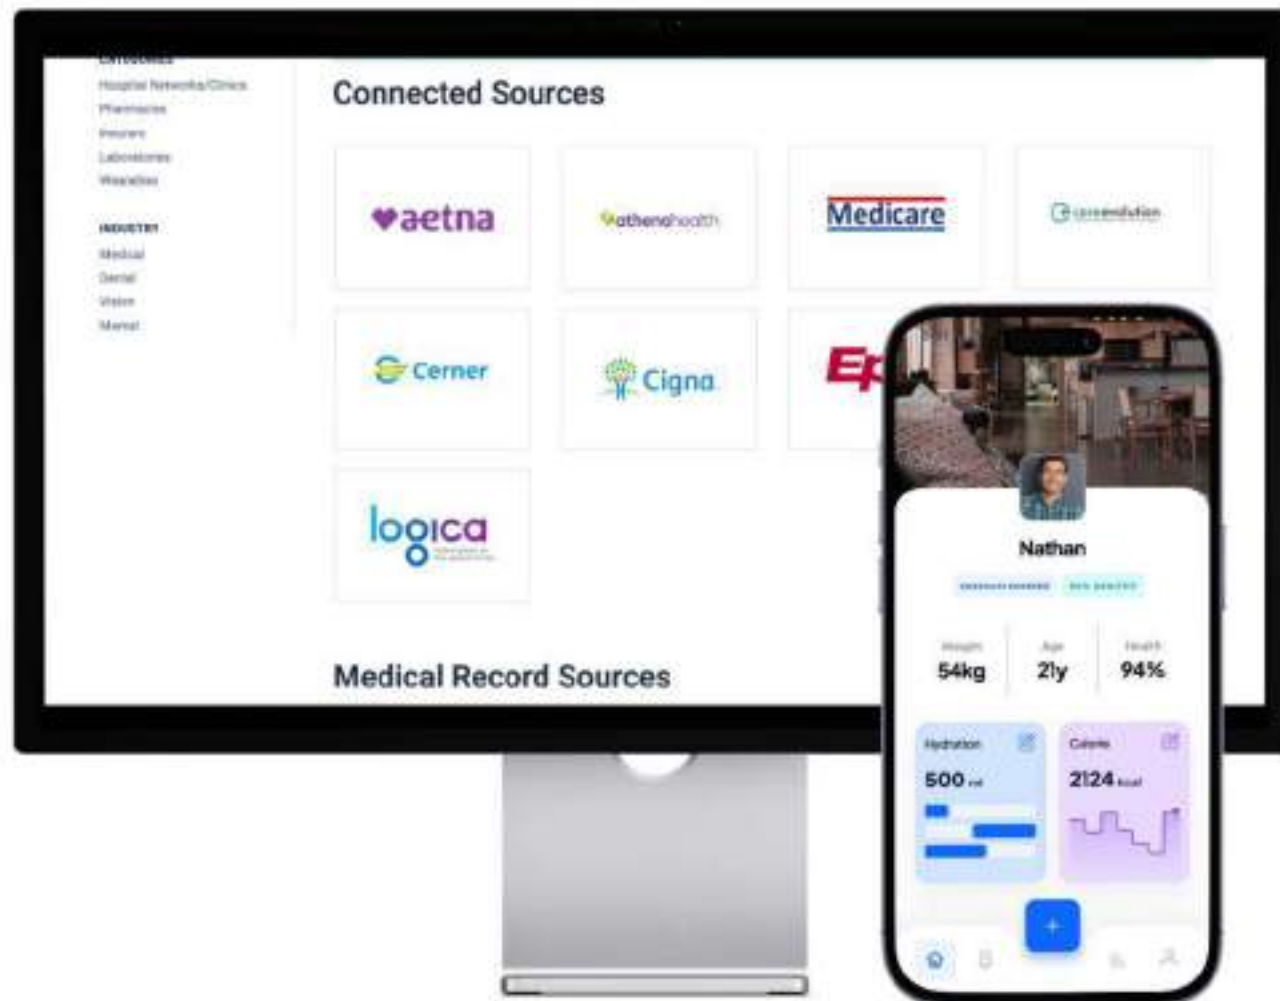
CATEGORIES
Hospital Networks/Clinics
Pharmacies
Insurers
Laboratories
Wearables

INDUSTRY
Medical
Dental
Vision
Mental

Connected Sources

aetna
athenahealth
Medicare
careevolution
Cerner
Cigna
Ep
logica

Medical Record Sources

Nathan
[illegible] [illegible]
Weight
54kg
Age
21y
Health
94%
Hydration
500 ml
Calorie
2124 kcal
+